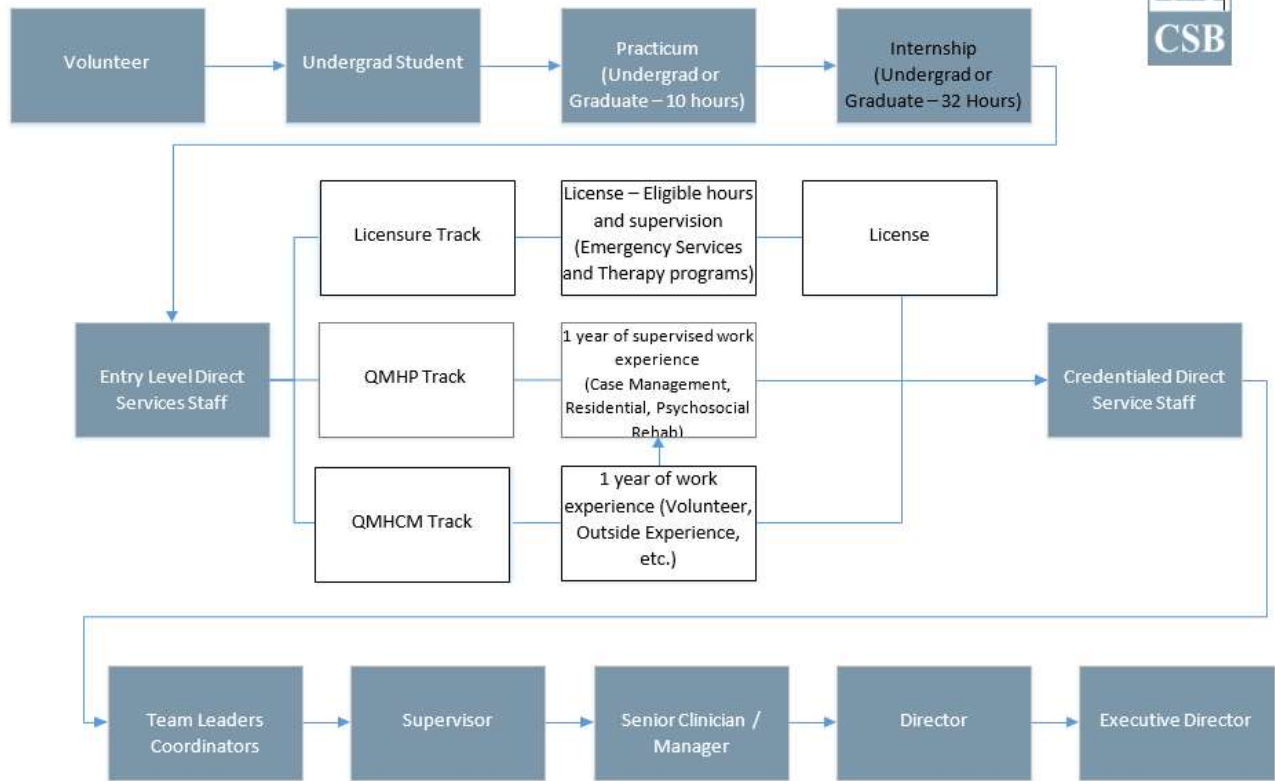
CSB

Volunteer

Undergrad Student

Practicum (Undergrad or Graduate – 10 hours)

Internship (Undergrad or Graduate – 32 Hours)

Licensure Track

License – Eligible hours and supervision (Emergency Services and Therapy programs)

License

Entry Level Direct Services Staff

QMHP Track

1 year of supervised work experience (Case Management, Residential, Psychosocial Rehab)

Credentialed Direct Service Staff

QMHCM Track

1 year of work experience (Volunteer, Outside Experience, etc.)

Team Leaders Coordinators

Supervisor

Senior Clinician / Manager

Director

Executive Director